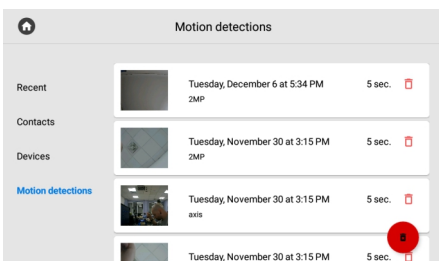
Motion detections

Recent

Contacts

Devices

Motion detections

Tuesday, December 6 at 5:34 PM
2MP
5 sec.

Tuesday, November 30 at 3:15 PM
2MP
5 sec.

Tuesday, November 30 at 3:15 PM
axis
5 sec.

Tuesday, November 30 at 3:15 PM
5 sec.